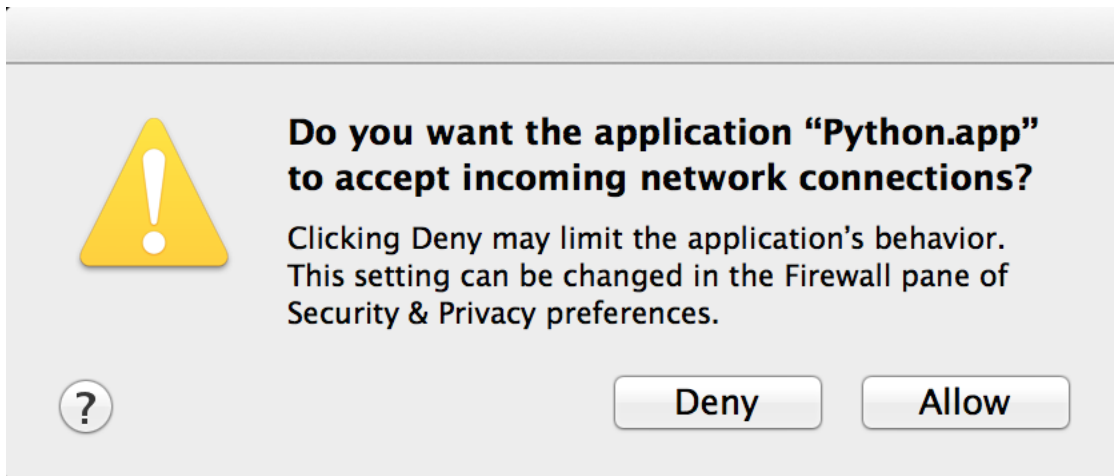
Do you want the application “Python.app” to accept incoming network connections?

Clicking Deny may limit the application’s behavior. This setting can be changed in the Firewall pane of Security & Privacy preferences.

?

Deny

Allow